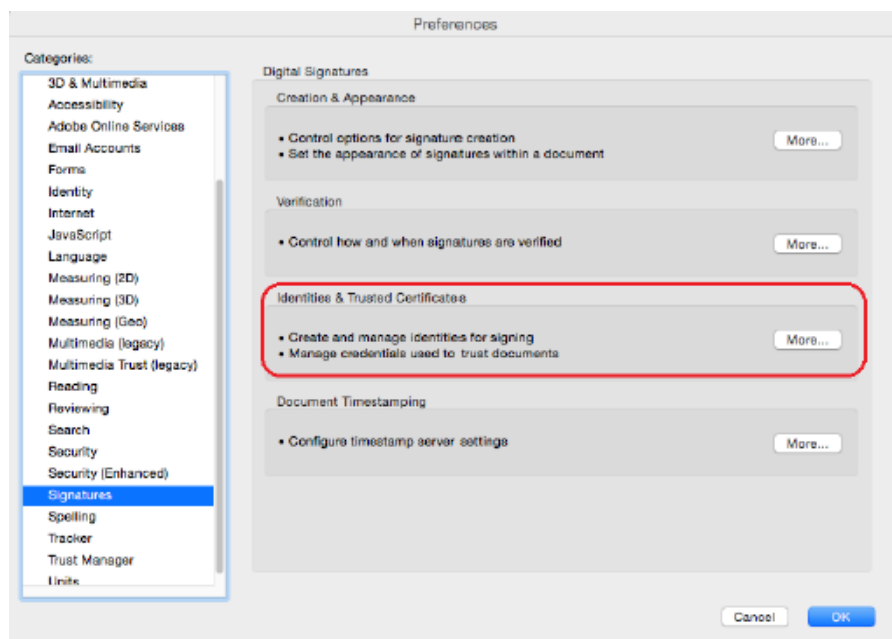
Preferences

Categories:

3D & Multimedia
Accessibility
Adobe Online Services
Email Accounts
Forms
Identity
Internet
JavaScript
Language
Measuring (2D)
Measuring (3D)
Measuring (Geo)
Multimedia (legacy)
Multimedia Trust (legacy)
Reading
Reviewing
Search
Security
Security (Enhanced)
Signatures
Spelling
Tracker
Trust Manager
Units

Digital Signatures

Creation & Appearance

• Control options for signature creation
• Set the appearance of signatures within a document

More...

Verification

• Control how and when signatures are verified

More...

Identities & Trusted Certificates

• Create and manage identities for signing
• Manage credentials used to trust documents

More...

Document Timestamping

• Configure timestamp server settings

More...

Cancel

OK